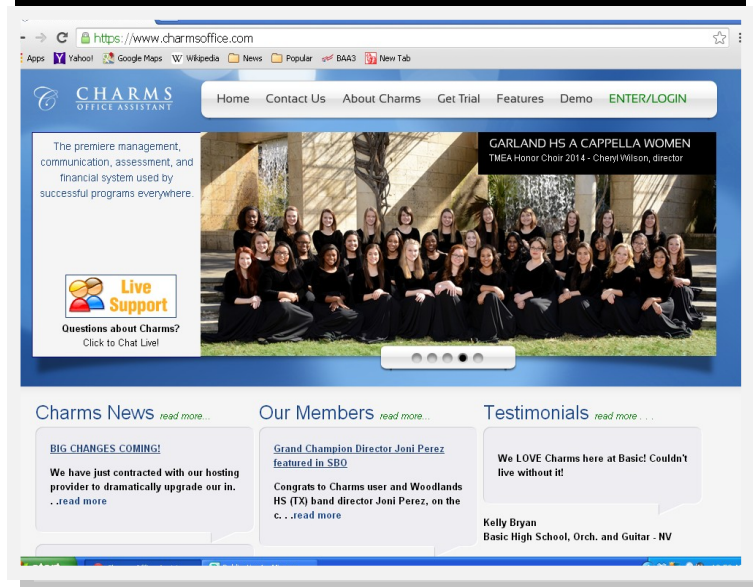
https://www.charmsoffice.com

Apps Yahoo! Google Maps Wikipedia News Popular BAA3 New Tab

CHARMS OFFICE ASSISTANT

Home Contact Us About Charms Get Trial Features Demo ENTER/LOGIN

The premiere management, communication, assessment, and financial system used by successful programs everywhere.

Live Support

Questions about Charms? Click to Chat Live!

GARLAND HS A CAPPELLA WOMEN
TMEA Honor Choir 2014 - Cheryl Wilson, director

Charms News read more...

BIG CHANGES COMING!

We have just contracted with our hosting provider to dramatically upgrade our in. . .read more

Our Members read more...

Grand Champion Director Joni Perez featured in SBO

Congrats to Charms user and Woodlands HS (TX) band director Joni Perez, on the c. . .read more

Testimonials read more . . .

We LOVE Charms here at Basic! Couldn't live without it!

Kelly Bryan
Basic High School, Orch. and Guitar - NV